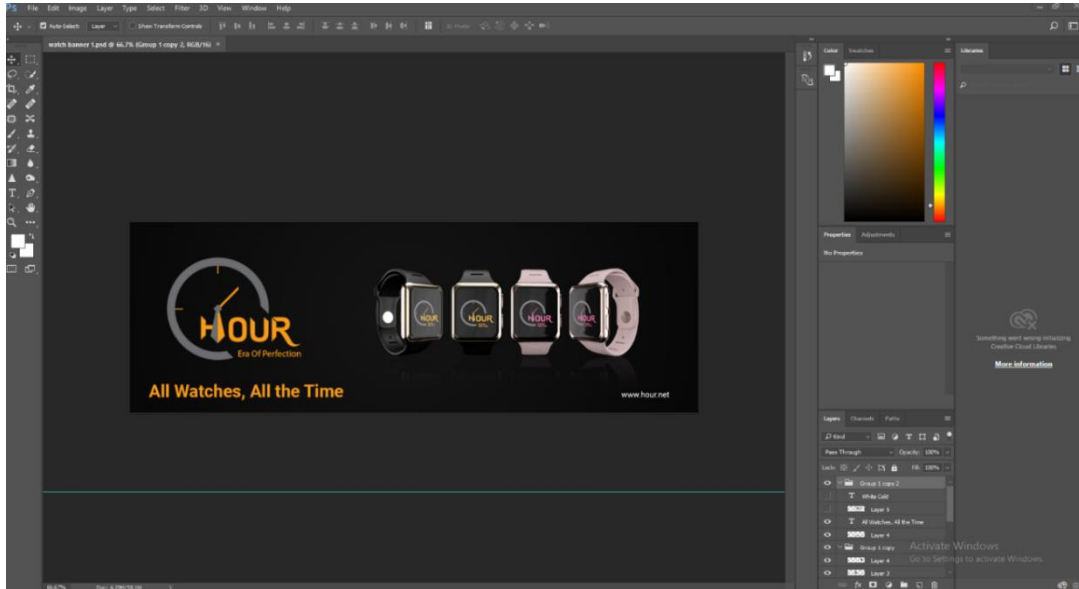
File Edit Image Layer Type Select Filter 3D View Window Help

Auto-Select: Layer Show Transform Controls 3D Mode:

watch banner 1.psd @ 66.7% (Group 1 copy 2, RGB/16) ×

HOUR
Era Of Perfection

All Watches, All the Time

www.hour.net

Color Swatches

Libraries

Properties Adjustments

No Properties

Something went wrong initializing Creative Cloud Libraries

More information

Layers Channels Paths

Kind

Pass Through Opacity: 100%

Lock: Fill: 100%

Group 1 copy 2
White Gold
Layer 5
All Watches, All the Time
Layer 4
Group 1 copy
Layer 4
Layer 3

Activate Windows
Go to Settings to activate Windows.

66.67%